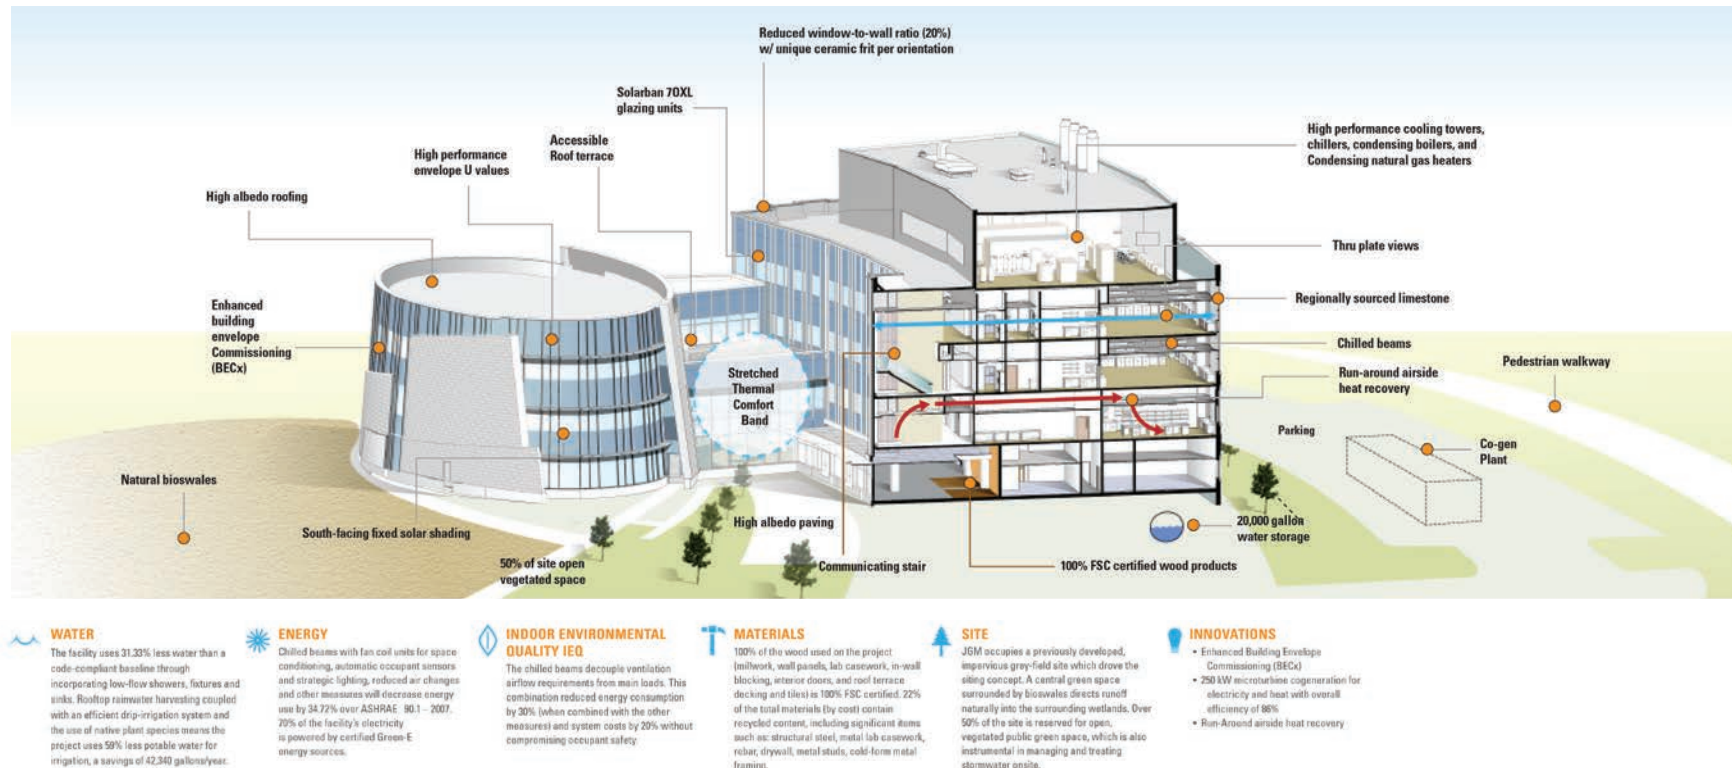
Reduced window-to-wall ratio (20%) w/ unique ceramic frit per orientation

Solarban 70XL glazing units

Accessible Roof terrace

High performance envelope U values

High albedo roofing

High performance cooling towers, chillers, condensing boilers, and Condensing natural gas heaters

Thru plate views

Regionally sourced limestone

Enhanced building envelope Commissioning (BECx)

Chilled beams

Stretched Thermal Comfort Band

Run-around airside heat recovery

Pedestrian walkway

Parking

Co-gen Plant

Natural bioswales

South-facing fixed solar shading

High albedo paving

20,000 gallon water storage

50% of site open vegetated space

Communicating stair

100% FSC certified wood products

WATER
The facility uses 31.33% less water than a code-compliant baseline through incorporating low-flow showers, fixtures and sinks. Rooftop rainwater harvesting coupled with an efficient drip-irrigation system and the use of native plant species means the project uses 59% less potable water for irrigation, a savings of 42,340 gallons/year.

ENERGY
Chilled beams with fan coil units for space conditioning, automatic occupant sensors and strategic lighting, reduced air changes and other measures will decrease energy use by 34.72% over ASHRAE 90.1 – 2007. 70% of the facility's electricity is powered by certified Green-E energy sources.

INDOOR ENVIRONMENTAL QUALITY IEQ
The chilled beams decouple ventilation airflow requirements from main loads. This combination reduced energy consumption by 30% (when combined with the other measures) and system costs by 20% without compromising occupant safety.

MATERIALS
100% of the wood used on the project (millwork, wall panels, lab casework, in-wall blocking, interior doors, and roof terrace decking and tiles) is 100% FSC certified. 22% of the total materials (by cost) contain recycled content, including significant items such as: structural steel, metal lab casework, rebar, drywall, metal studs, cold-form metal framing.

SITE
JGM occupies a previously developed, impervious grey-field site which drove the siting concept. A central green space surrounded by bioswales directs runoff naturally into the surrounding wetlands. Over 50% of the site is reserved for open, vegetated public green space, which is also instrumental in managing and treating stormwater onsite.

INNOVATIONS
• Enhanced Building Envelope Commissioning (BECx)
• 250 kW microturbine cogeneration for electricity and heat with overall efficiency of 86%
• Run-Around airside heat recovery